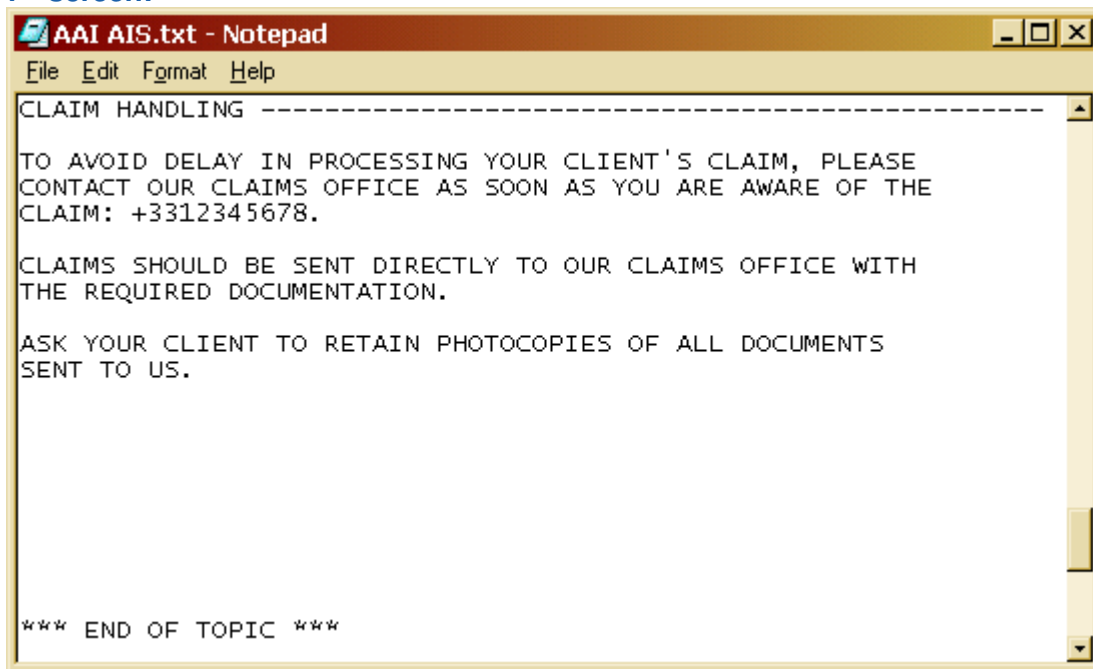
AAI AIS.txt - Notepad

File Edit Format Help

CLAIM HANDLING ------------------------------------------------

TO AVOID DELAY IN PROCESSING YOUR CLIENT'S CLAIM, PLEASE CONTACT OUR CLAIMS OFFICE AS SOON AS YOU ARE AWARE OF THE CLAIM: +3312345678.

CLAIMS SHOULD BE SENT DIRECTLY TO OUR CLAIMS OFFICE WITH THE REQUIRED DOCUMENTATION.

ASK YOUR CLIENT TO RETAIN PHOTOCOPIES OF ALL DOCUMENTS SENT TO US.

*** END OF TOPIC ***